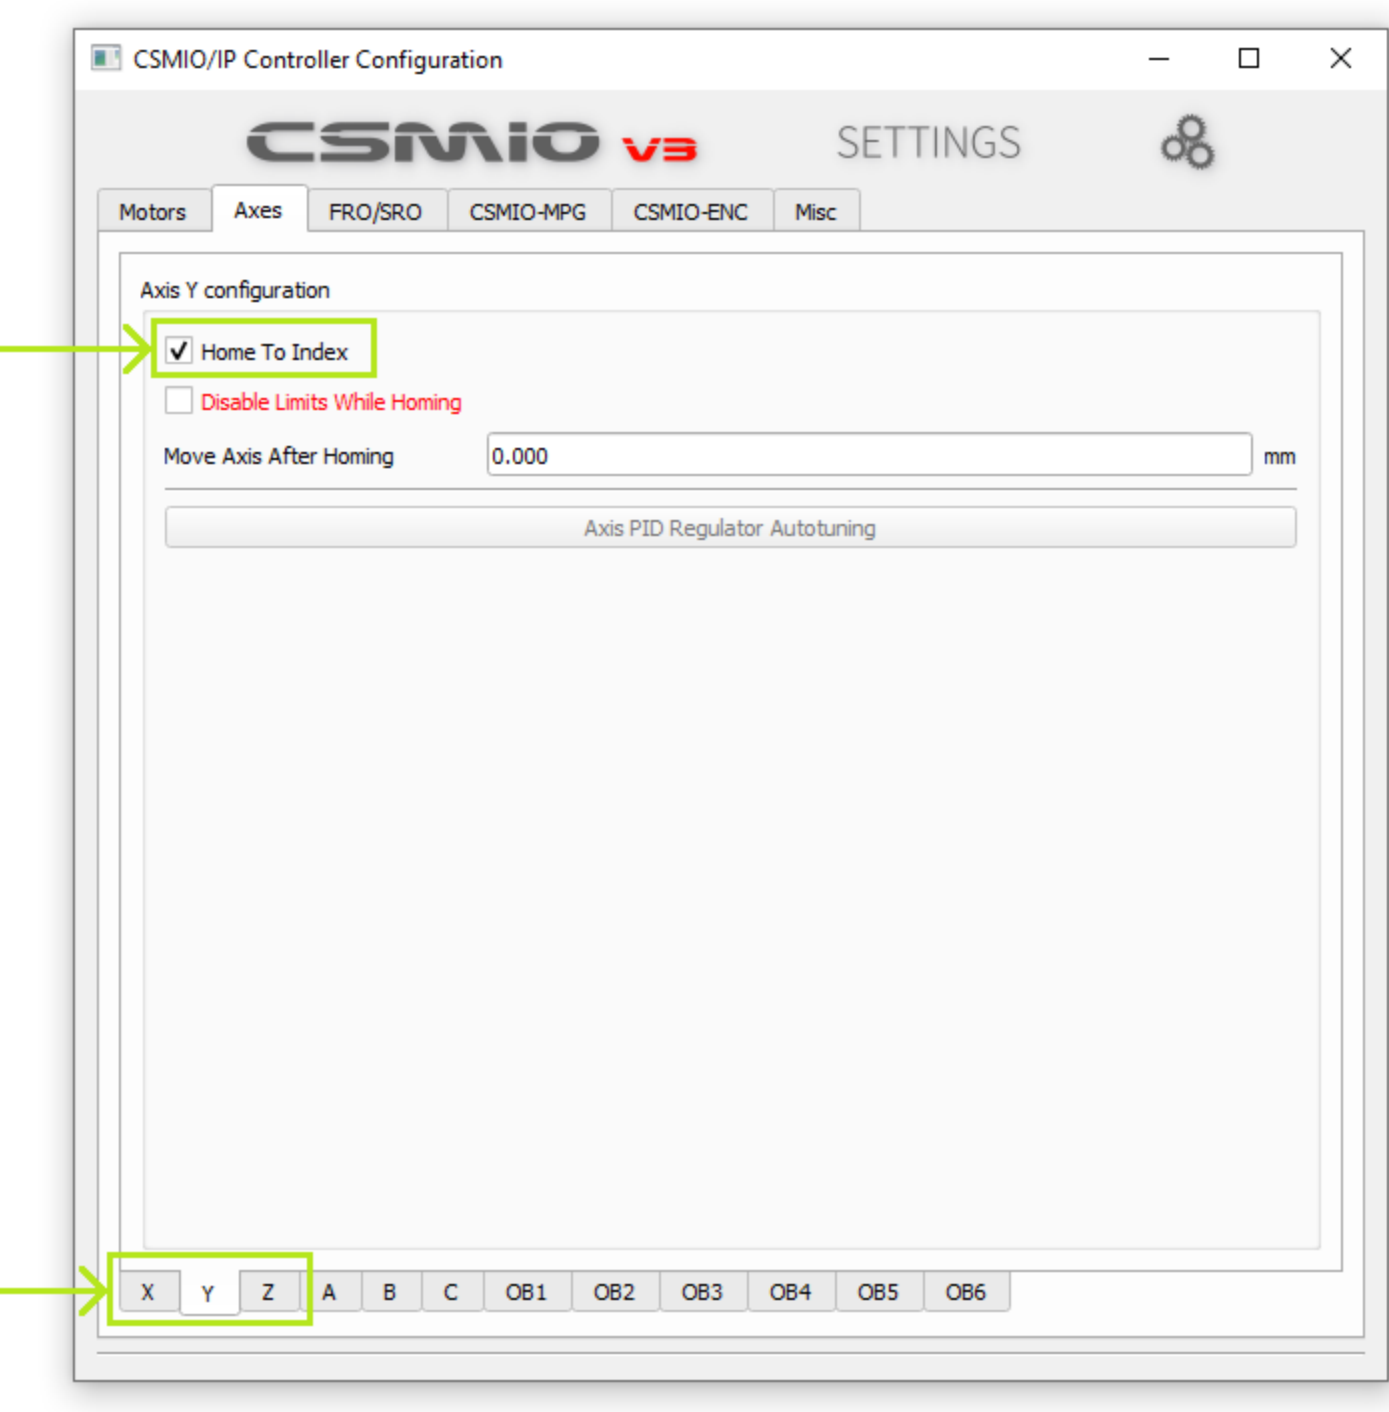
CSMIO/IP Controller Configuration

CSMIO V3 SETTINGS

Motors Axes FRO/SRO CSMIO-MPG CSMIO-ENC Misc

Axis Y configuration

Home To Index

Disable Limits While Homing

Move Axis After Homing 0.000 mm

Axis PID Regulator Autotuning

X Y Z A B C OB1 OB2 OB3 OB4 OB5 OB6